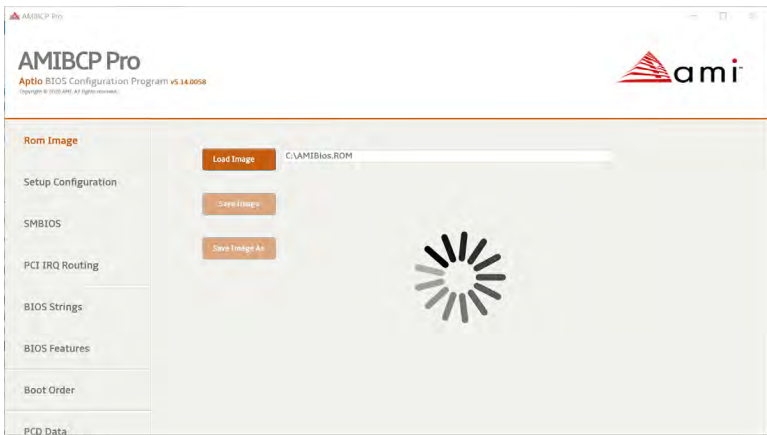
AMIBCP Pro

AMIBCP Pro
Aptio BIOS Configuration Program v5.14.0058
Copyright © 2020 AMI. All Rights Reserved.

ami

Rom Image
Setup Configuration
SMBIOS
PCI IRQ Routing
BIOS Strings
BIOS Features
Boot Order
PCD Data

Load Image
C:\AMIBios.ROM
Save Image
Save Image As